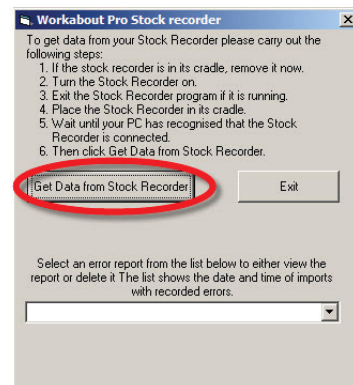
Workabout Pro Stock recorder

To get data from your Stock Recorder please carry out the following steps:
1. If the stock recorder is in its cradle, remove it now.
2. Turn the Stock Recorder on.
3. Exit the Stock Recorder program if it is running.
4. Place the Stock Recorder in its cradle.
5. Wait until your PC has recognised that the Stock Recorder is connected.
6. Then click Get Data from Stock Recorder.

Get Data from Stock Recorder

Exit

Select an error report from the list below to either view the report or delete it The list shows the date and time of imports with recorded errors.